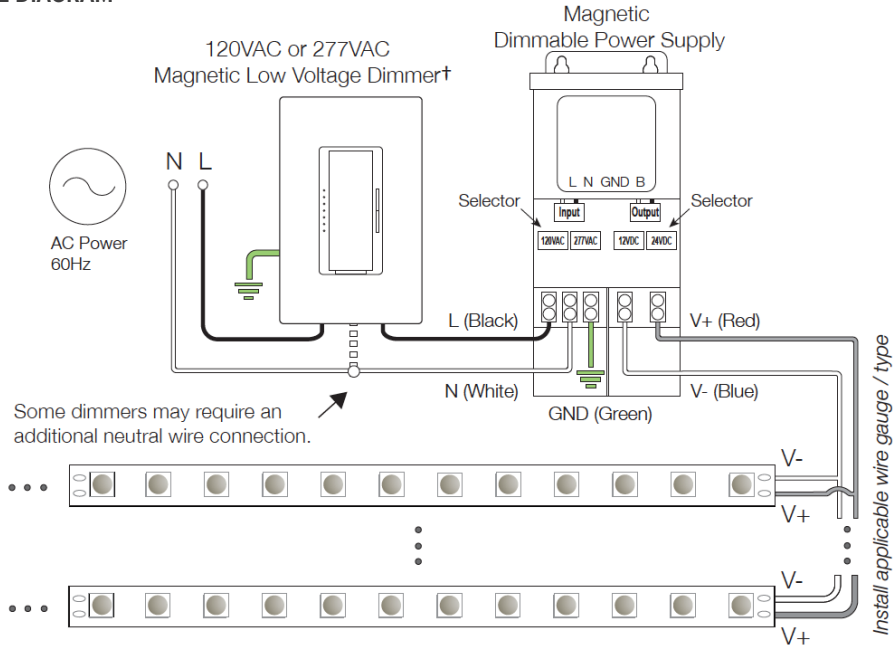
E DIAGRAM

120VAC or 277VAC
Magnetic Low Voltage Dimmer†

Magnetic
Dimmable Power Supply

N L

AC Power
60Hz

L N GND B

Selector
Input
120VAC 277VAC

Selector
Output
12VDC 24VDC

L (Black)

V+ (Red)

N (White)

V- (Blue)

GND (Green)

Some dimmers may require an additional neutral wire connection.

V-
V+

V-
V+

Install applicable wire gauge / type